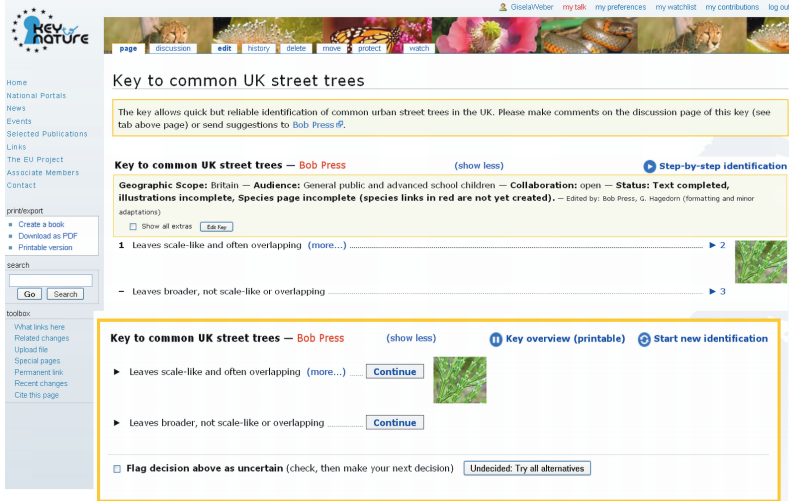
GiselaWeber my talk my preferences my watchlist my contributions log out

Key to Nature

page discussion edit history delete move protect watch

Home
National Portals
News
Events
Selected Publications
Links
The EU Project
Associate Members
Contact

print/export
Create a book
Download as PDF
Printable version

search
Go Search

toolbox
What links here
Related changes
Upload file
Special pages
Permanent link
Recent changes
Cite this page

Key to common UK street trees

The key allows quick but reliable identification of common urban street trees in the UK. Please make comments on the discussion page of this key (see tab above page) or send suggestions to Bob Press.

Key to common UK street trees — Bob Press (show less) Step-by-step identification

Geographic Scope: Britain — Audience: General public and advanced school children — Collaboration: open — Status: Text completed, illustrations incomplete, Species page incomplete (species links in red are not yet created). — Edited by: Bob Press, G. Hagedorn (formatting and minor adaptations)

Show all extras Edit Key

1 Leaves scale-like and often overlapping (more...) ► 2

– Leaves broader, not scale-like or overlapping ► 3

Key to common UK street trees — Bob Press (show less) Key overview (printable) Start new identification

► Leaves scale-like and often overlapping (more...) Continue

► Leaves broader, not scale-like or overlapping Continue

Flag decision above as uncertain (check, then make your next decision) Undecided: Try all alternatives